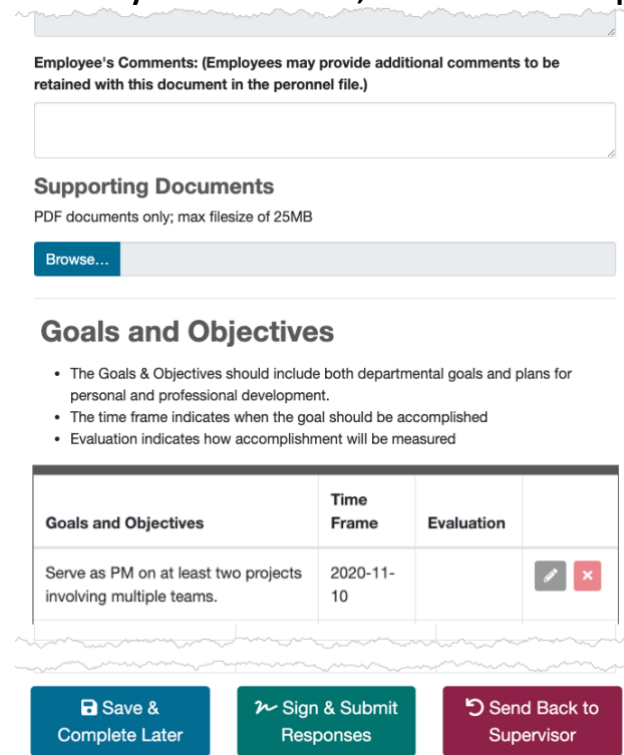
Employee's Comments: (Employees may provide additional comments to be retained with this document in the peronnel file.)

Supporting Documents

PDF documents only; max filesize of 25MB

Browse...

Goals and Objectives

- The Goals & Objectives should include both departmental goals and plans for personal and professional development.
- The time frame indicates when the goal should be accomplished
- Evaluation indicates how accomplishment will be measured

| Goals and Objectives | Time Frame | Evaluation | |
|---|---|---|---|
| Serve as PM on at least two projects involving multiple teams. | 2020-11-10 | | |

Save & Complete Later

Sign & Submit Responses

Send Back to Supervisor